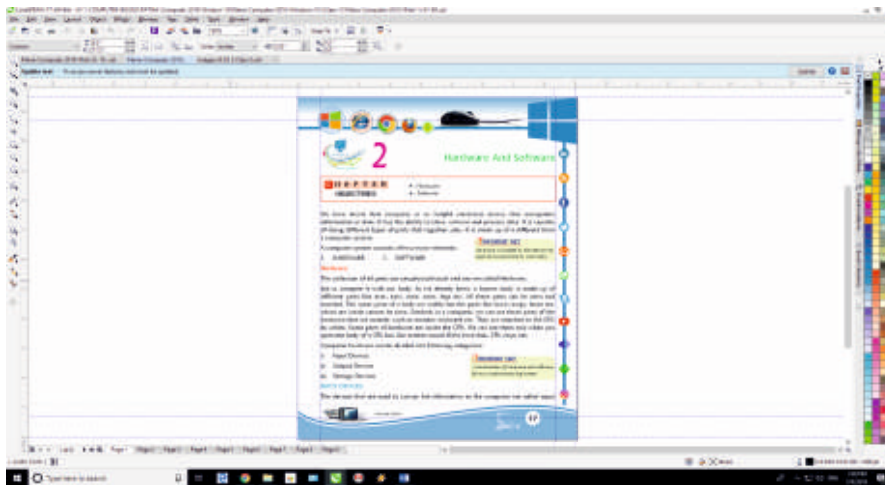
2

Hardware And Software

CHAPTER OBJECTIVES

A computer consists of two main elements:

1. HARDWARE 2. SOFTWARE

Hardware

Computer hardware can be divided into following categories:

1. Input Devices

2. Output Devices

3. Storage Devices

INPUT DEVICES

The devices that are used to convey the information to the computer are called input

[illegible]

Page 1

Type here to search